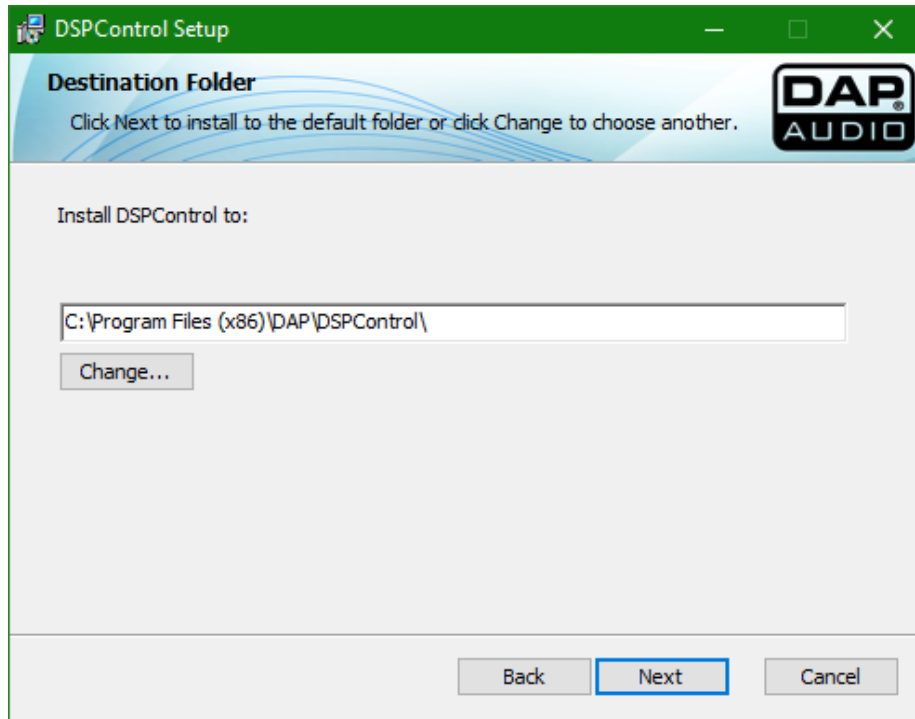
DSPControl Setup

Destination Folder

Click Next to install to the default folder or click Change to choose another.

DAP AUDIO

Install DSPControl to:

C:\Program Files (x86)\DAP\DSPControl\

Change...

Back

Next

Cancel